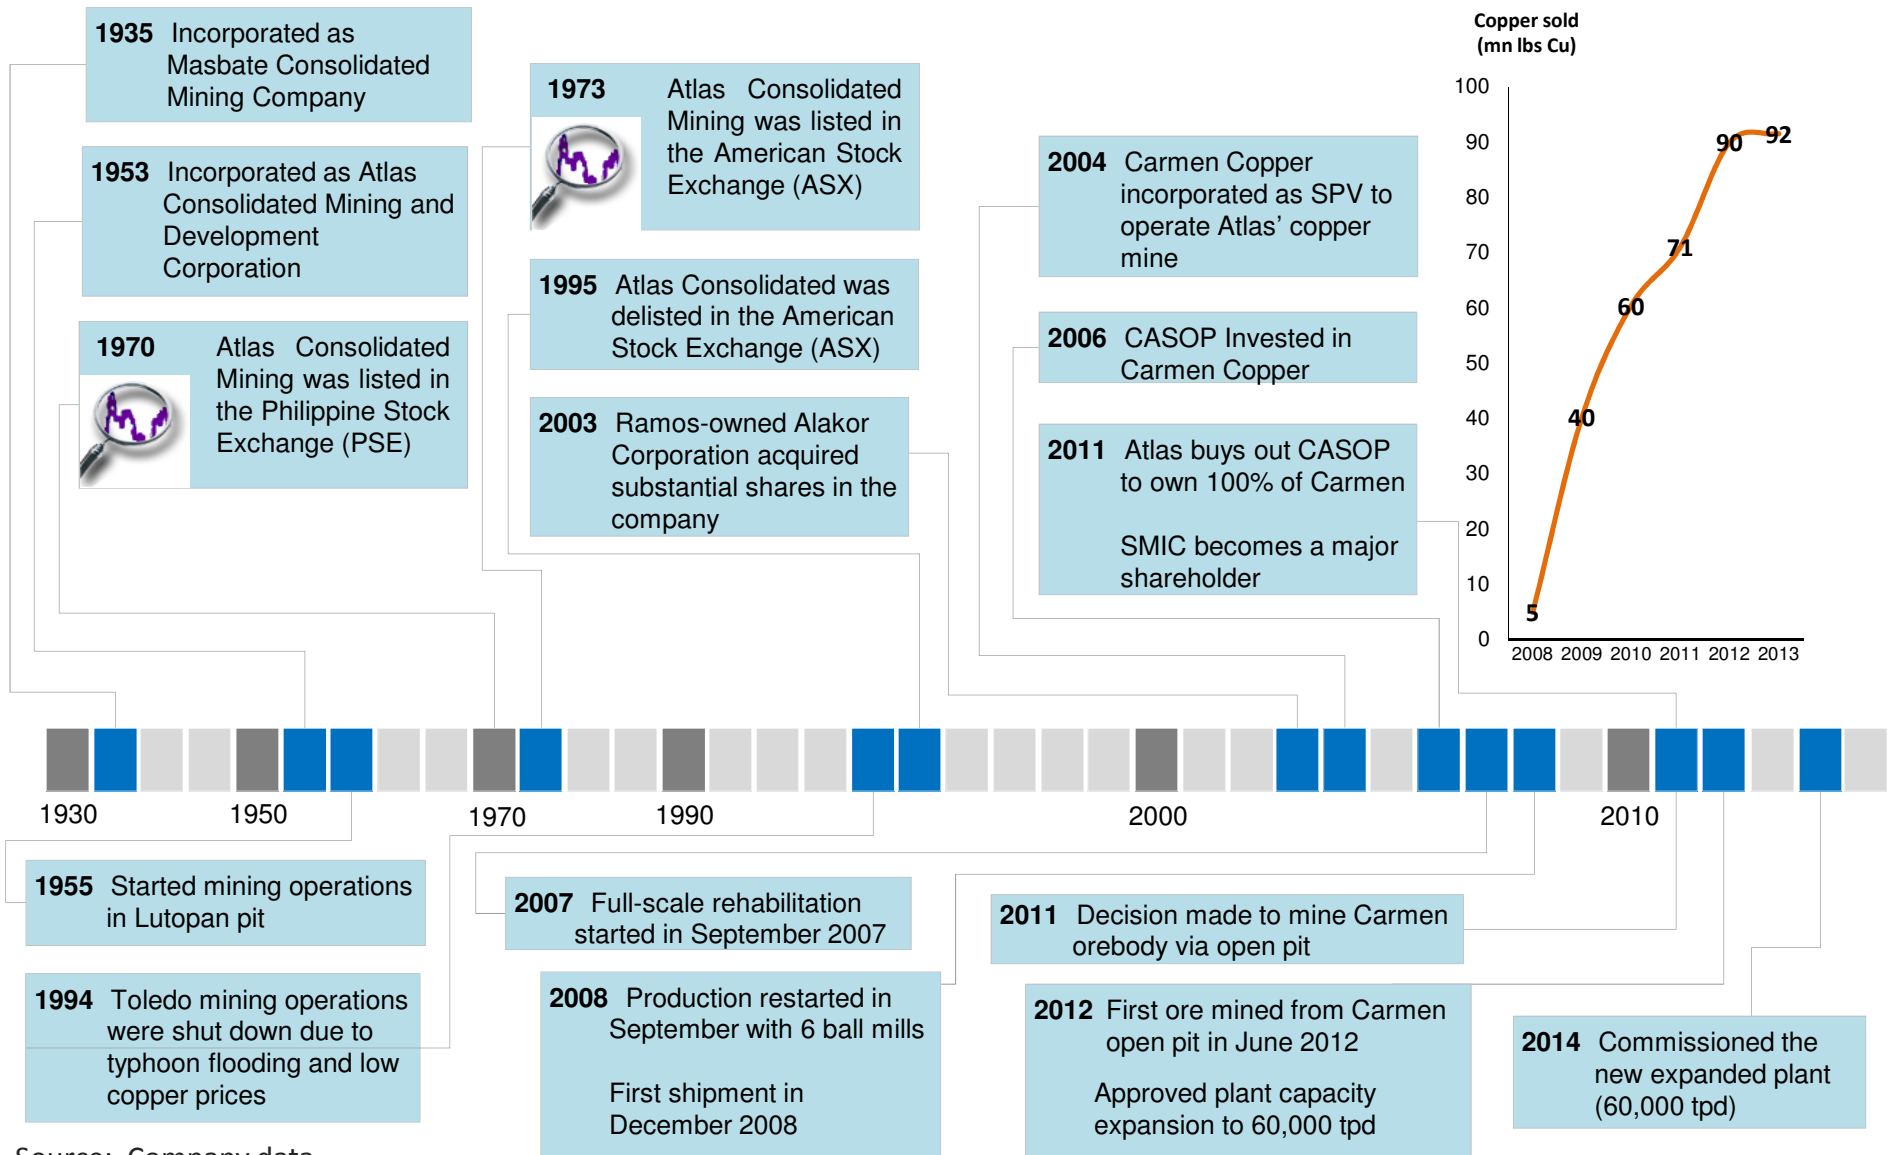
**1935** Incorporated as Masbate Consolidated Mining Company

**1953** Incorporated as Atlas Consolidated Mining and Development Corporation

**1970** Atlas Consolidated Mining was listed in the Philippine Stock Exchange (PSE)

**1973** Atlas Consolidated Mining was listed in the American Stock Exchange (ASX)

**1995** Atlas Consolidated was delisted in the American Stock Exchange (ASX)

**2003** Ramos-owned Alakor Corporation acquired substantial shares in the company

**2004** Carmen Copper incorporated as SPV to operate Atlas' copper mine

**2006** CASOP Invested in Carmen Copper

**2011** Atlas buys out CASOP to own 100% of Carmen

SMIC becomes a major shareholder

Copper sold (mn lbs Cu)

100
90
80
70
60
50
40
30
20
10
0

2008 2009 2010 2011 2012 2013

5
40
60
71
90
92

1930
1950
1970
1990
2000
2010

**1955** Started mining operations in Lutopan pit

**1994** Toledo mining operations were shut down due to typhoon flooding and low copper prices

**2007** Full-scale rehabilitation started in September 2007

**2008** Production restarted in September with 6 ball mills

First shipment in December 2008

**2011** Decision made to mine Carmen orebody via open pit

**2012** First ore mined from Carmen open pit in June 2012

Approved plant capacity expansion to 60,000 tpd

**2014** Commissioned the new expanded plant (60,000 tpd)

Source: Company data